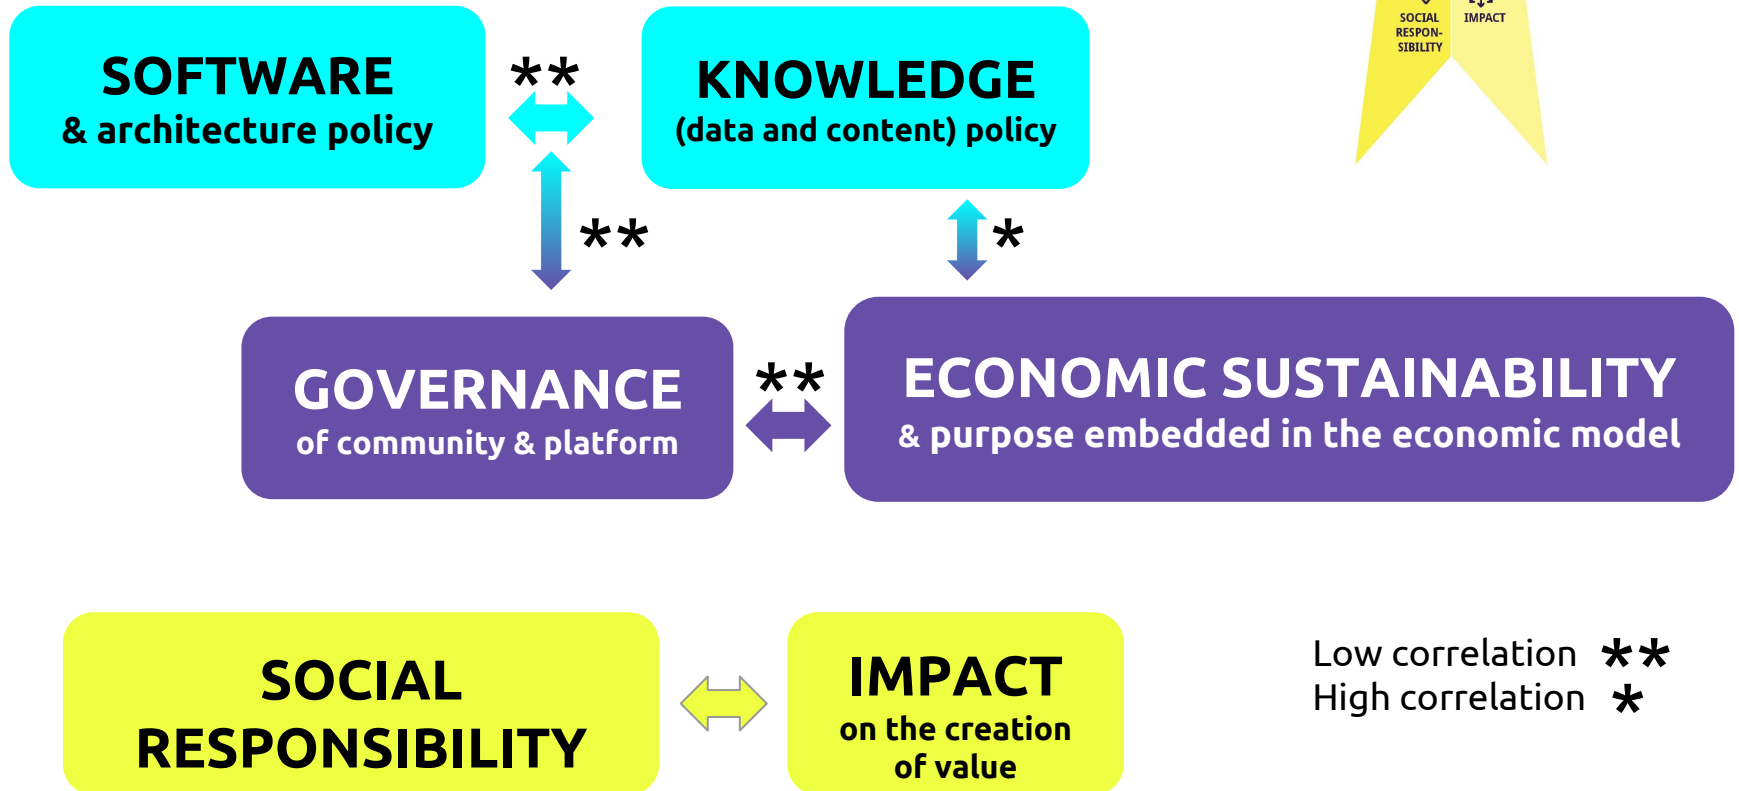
SOFTWARE
& architecture policy

**

KNOWLEDGE
(data and content) policy

SOCIAL RESPONSIBILITY

IMPACT

**

*

GOVERNANCE
of community & platform

**

ECONOMIC SUSTAINABILITY
& purpose embedded in the economic model

SOCIAL
RESPONSIBILITY

IMPACT
on the creation of value

Low correlation **
High correlation *